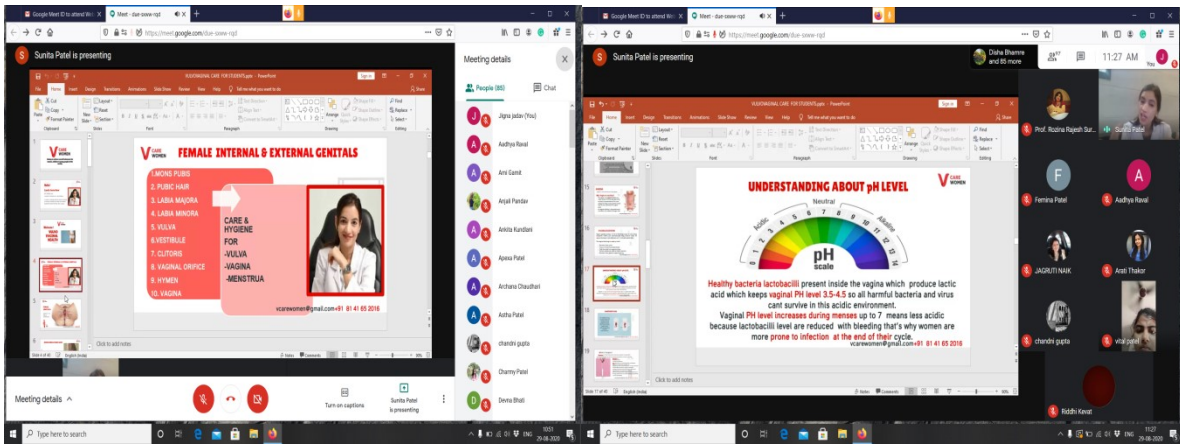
Google Meet ID to attend W... | Meet - dae-sxwe-rqd

https://meet.google.com/dae-sxwe-rqd

S Sunita Patel is presenting

VULVOVAGINAL CARE FOR STUDENTS.pptx - PowerPoint

File Home Insert Design Transitions Animations Slide Show Review View Help Tell me what you want to do

V CARE WOMEN

FEMALE INTERNAL & EXTERNAL GENITALS

1.MONS PUBIS
2. PUBIC HAIR
3. LABIA MAJORA
4. LABIA MINORA
5. VULVA
6.VESTIBULE
7. CLITORIS
8. VAGINAL ORFICE
9. HYMEN
10. VAGINA

CARE & HYGIENE FOR
-VULVA
-VAGINA
-MENSTRUA

vcarewomen@gmail.com+91 81 41 65 2016

Click to add notes

Meeting details

People (85) Chat

Jigna jadav (You)
Aadhya Raval
Ami Gamit
Anjali Pandav
Ankita Kundlani
Apexa Patel
Archana Chaudhari
Astha Patel
chandni gupta
Charmy Patel
Devna Bhati

Meeting details ^

Turn on captions

Sunita Patel is presenting

Type here to search

10:51 29-08-2020

Google Meet ID to attend W... | Meet - dae-sxwe-rqd

https://meet.google.com/dae-sxwe-rqd

S Sunita Patel is presenting

Disha Bhamre and 85 more

11:27 AM

VULVOVAGINAL CARE FOR STUDENTS.pptx - PowerPoint

UNDERSTANDING ABOUT pH LEVEL

V CARE WOMEN

Neutral
Acidic
Alkaline

pH scale

Healthy bacteria lactobacilli present inside the vagina which produce lactic acid which keeps vaginal PH level 3.5-4.5 so all harmful bacteria and virus cant survive in this acidic environment.

Vaginal PH level increases during menses up to 7 means less acidic because lactobacilli level are reduced with bleeding that's why women are more prone to infection at the end of their cycle.

vcarewomen@gmail.com+91 81 41 65 2016

Click to add notes

Prof. Rozina Rajesh Sur...
Sunita Patel
Femina Patel
Aadhya Raval
JAGRUTI NAIK
Arati Thakor
chandni gupta
vital patel
Riddhi Kevat

Type here to search

11:27 29-08-2020